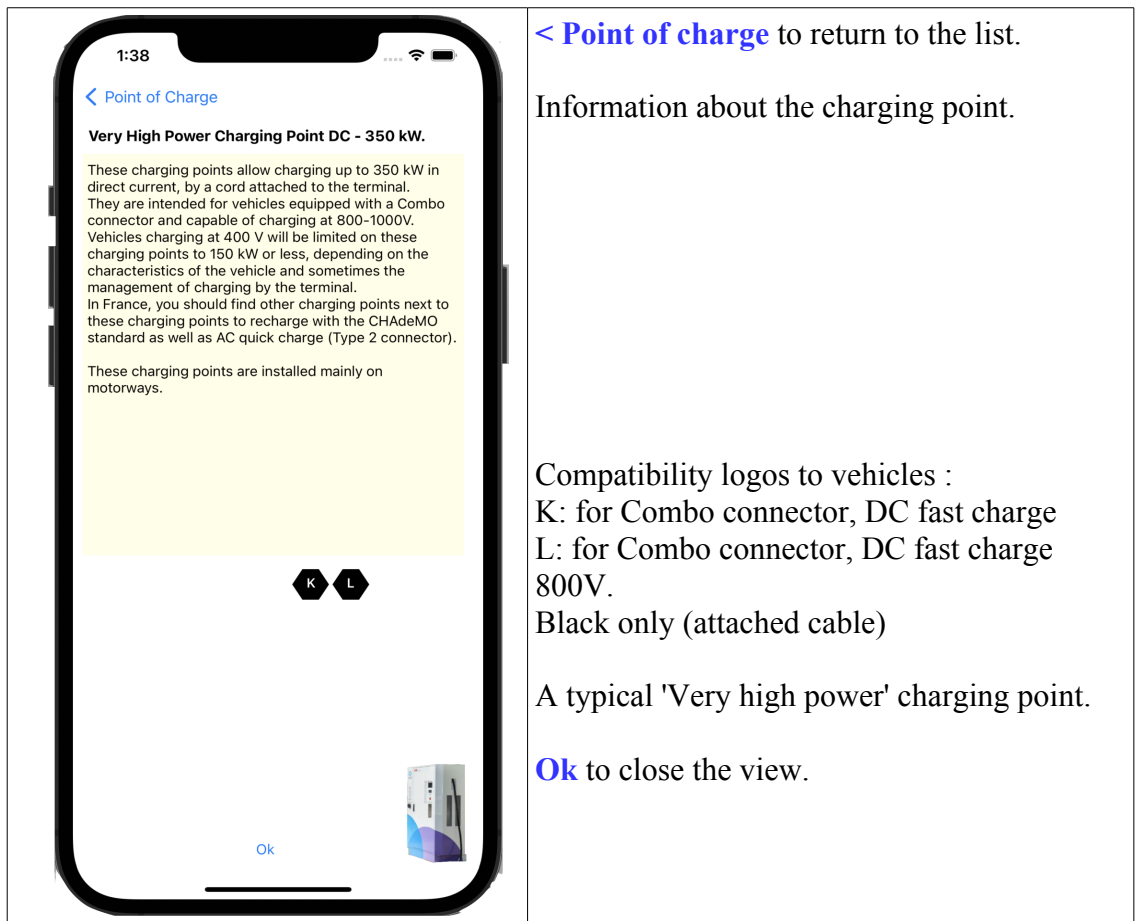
1:38

< Point of Charge

Very High Power Charging Point DC - 350 kW.

These charging points allow charging up to 350 kW in direct current, by a cord attached to the terminal. They are intended for vehicles equipped with a Combo connector and capable of charging at 800-1000V. Vehicles charging at 400 V will be limited on these charging points to 150 kW or less, depending on the characteristics of the vehicle and sometimes the management of charging by the terminal. In France, you should find other charging points next to these charging points to recharge with the CHAdeMO standard as well as AC quick charge (Type 2 connector).

These charging points are installed mainly on motorways.

K L

Ok

< Point of charge to return to the list.

Information about the charging point.

Compatibility logos to vehicles :
K: for Combo connector, DC fast charge
L: for Combo connector, DC fast charge 800V.
Black only (attached cable)

A typical 'Very high power' charging point.

Ok to close the view.